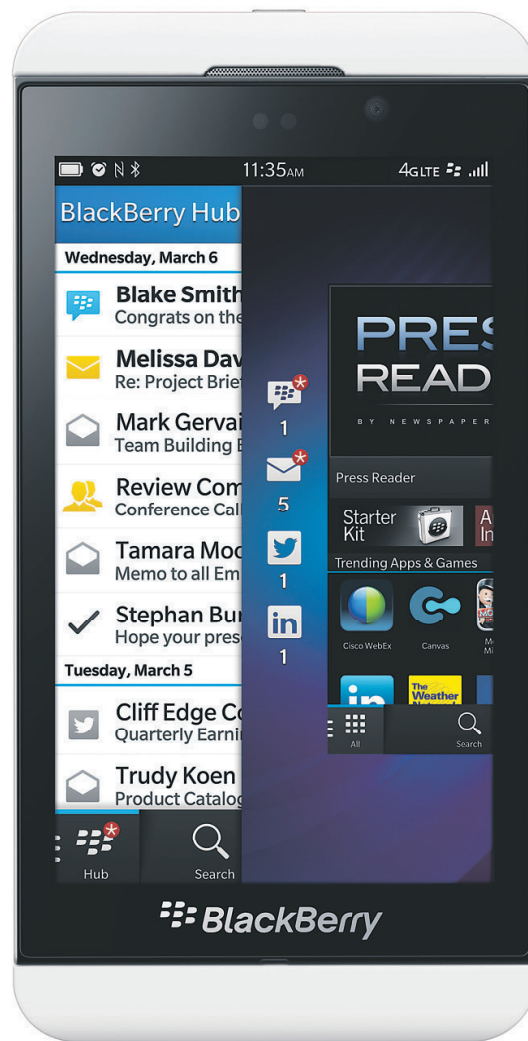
11:35AM 4GLTE

BlackBerry Hub

Wednesday, March 6

Blake Smith
Congrats on the

Melissa Dav
Re: Project Brief

Mark Gervai
Team Building E

Review Com
Conference Call

Tamara Moo
Memo to all Em

Stephan Bu
Hope your pres

Tuesday, March 5

Cliff Edge Co
Quarterly Earnin

Trudy Koen
Product Catalog

Hub

Search

1

5

1

1

PRES
READ

BY NEWSPAPER

Press Reader

Starter Kit

A In

Trending Apps & Games

Cisco WebEx

Canvas

M Mi

The Weather Network

All

Search

BlackBerry